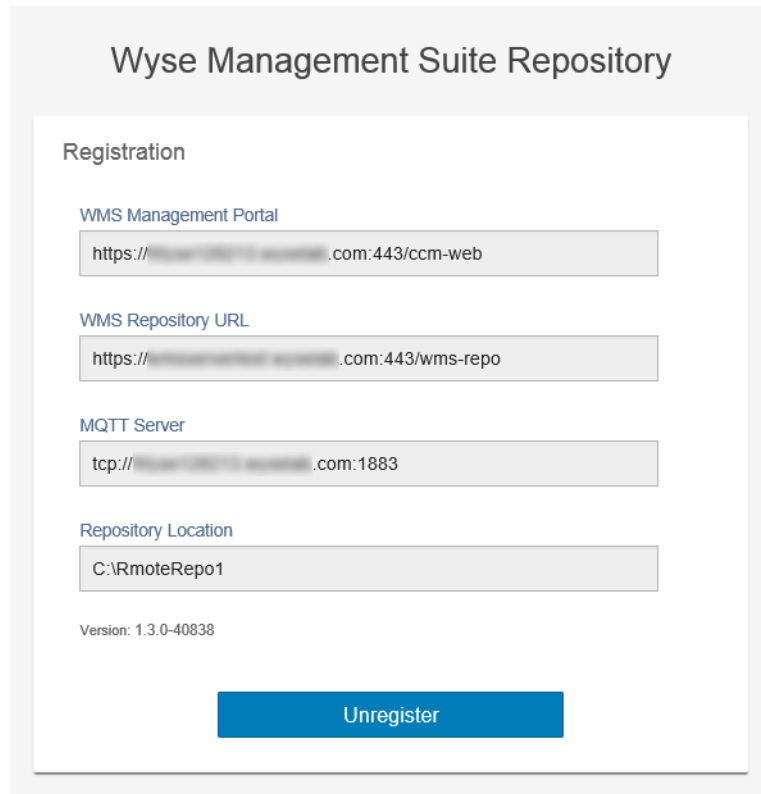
Wyse Management Suite Repository

Registration

WMS Management Portal

https://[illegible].com:443/ccm-web

WMS Repository URL

https://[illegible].com:443/wms-repo

MQTT Server

tcp://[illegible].com:1883

Repository Location

C:\RmoteRepo1

Version: 1.3.0-40838

Unregister